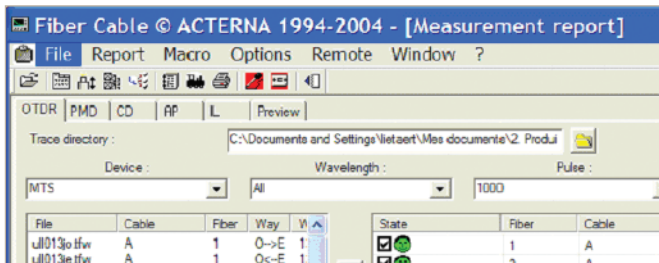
Fiber Cable © ACTERNA 1994-2004 - [Measurement report]

File Report Macro Options Remote Window ?

OTDR | PMD | CD | AP | L | Preview

Trace directory : C:\Documents and Settings\lietaert\Mes documents\2. Produi

Device : MTS

Wavelength : All

Pulse : 1000

| File | Cable | Fiber | Way | W |
|---|---|---|---|---|
| ull013jo.tfw | A | 1 | O-->E | 1: |
| ull013je.tfw | A | 1 | O<--E | 1: |

| State | Fiber | Cable |
|---|---|---|
| ☑ | 1 | A |
| ☑ | 2 | A |